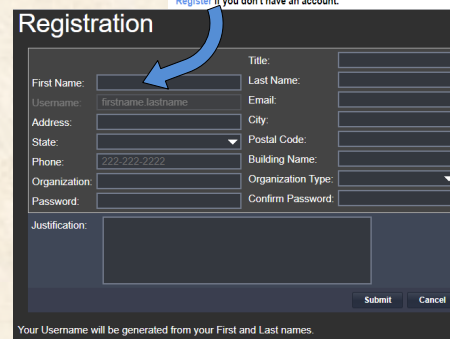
Register if you don't have an account.

Registration

First Name:
Username: firstname.lastname
Address:
State:
Phone: 222-222-2222
Organization:
Password:

Title:
Last Name:
Email:
City:
Postal Code:
Building Name:
Organization Type:
Confirm Password:

Justification:

Submit
Cancel

Your Username will be generated from your First and Last names.